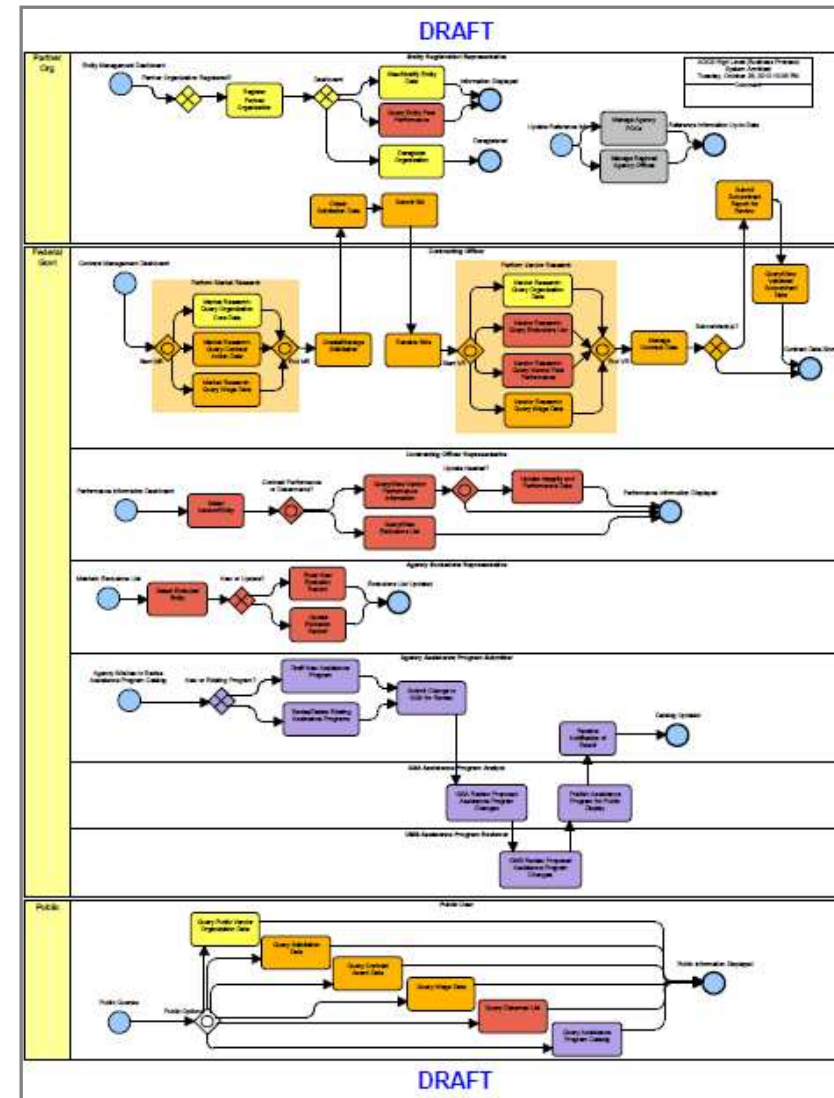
DRAFT

Partner Org

Entity Registration Representative

Entity Management Dashboard

Partner Organization Registered?

Register Partner Organization

Dashboard

View/Modify Entity Data

Information Displayed

Query Entity Past Performance

Deregister Organization

Deregistered

Update Reference Info

Manage Agency POCs

Manage Regional Agency Offices

Reference Information Up-to-Date

Create Solicitation Data

Submit Bid

Submit Subcontract Report for Review

Federal Govt

Contracting Officer

Contract Management Dashboard

Perform Market Research

Market Research: Query Organization Core Data

Market Research: Query Contract Action Data

Market Research: Query Wage Data

Start MR

End MR

Create/Manage Solicitation

Perform Vendor Research

Receive Bids

Start VR

Vendor Research: Query Organization Data

Vendor Research: Query Exclusions List

Vendor Research: Query Vendor Past Performance

Vendor Research: Query Wage Data

End VR

Manage Contract Data

Subcontracts?

Query/View Validated Subcontract Data

Contract Data Stored

Contracting Officer Representative

Performance Information Dashboard

Select Vendor/Entity

Contract Performance or Debarment?

Query/View Vendor Performance Information

Update Needed?

Update Integrity and Performance Data

Performance Information Displayed

Query/View Exclusions List

Agency Exclusions Representative

Maintain Exclusions List

Select Excluded Entity

New or Update?

Enter New Exclusion Record

Update Exclusion Record

Exclusions List Updated

Agency Assistance Program Submitter

Agency Wishes to Revise Assistance Program Catalog

New or Existing Program?

Draft New Assistance Program

Revise/Delete Existing Assistance Programs

Submit Changes to GSA for Review

Receive Notification of Result

Catalog Updated

GSA Assistance Program Analyst

GSA Reviews Proposed Assistance Program Changes

Publish Assistance Program for Public Display

OMB Assistance Program Reviewer

OMB Reviews Proposed Assistance Program Changes

Public

Public User

Query Public Vendor Organization Data

Query Solicitation Data

Query Contract Award Data

Query Wage Data

Query Debarred List

Query Assistance Program Catalog

Public Information Displayed

Public Queries

Public Options

DRAFT